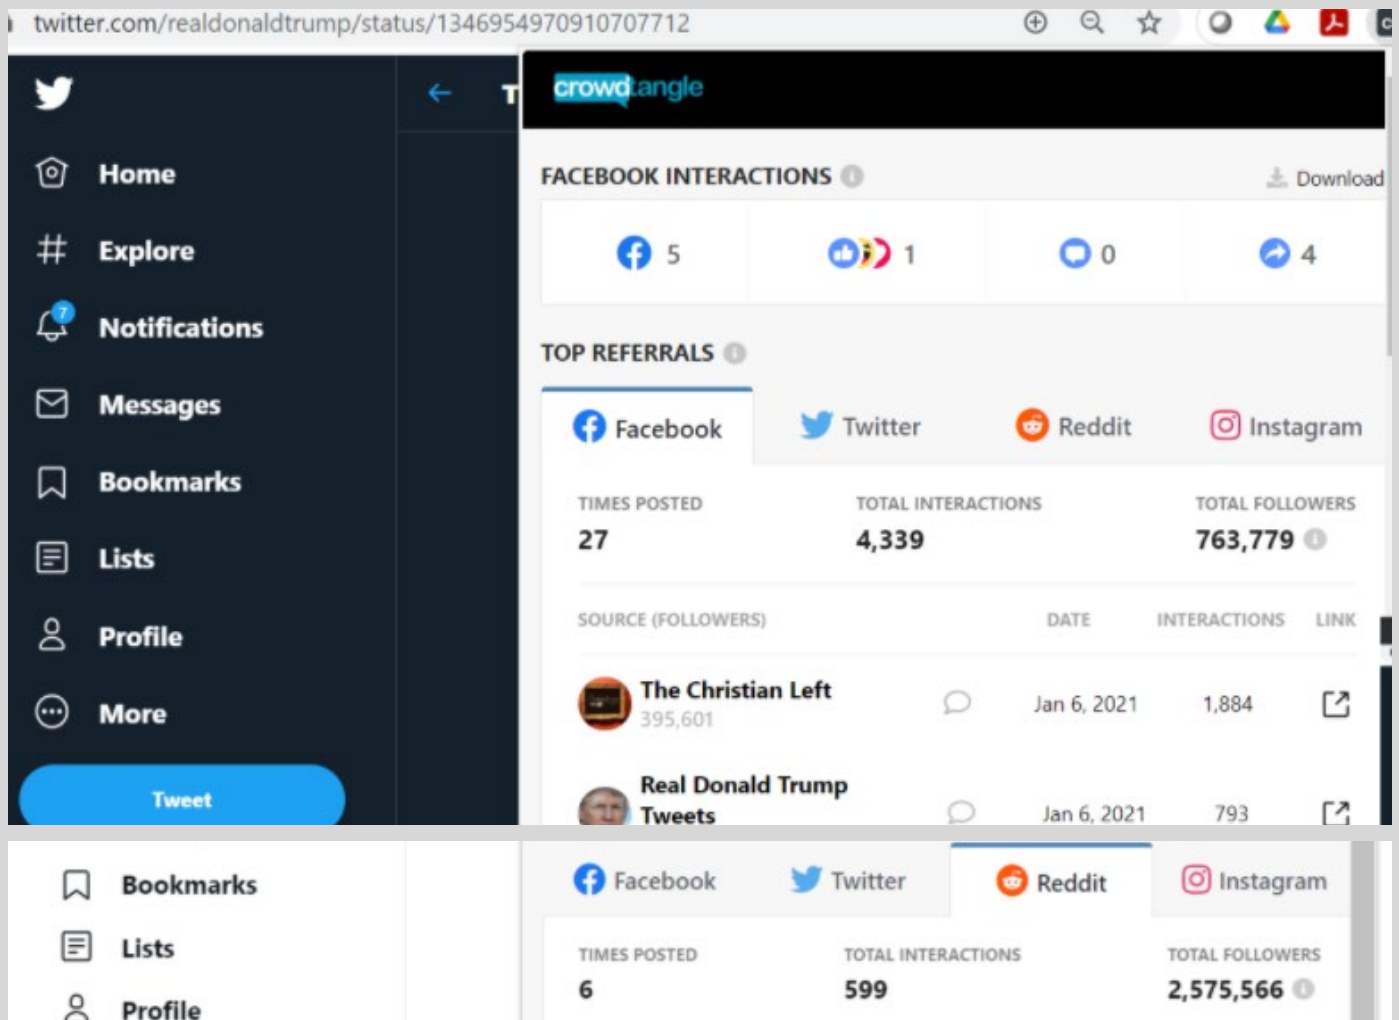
twitter.com/realdonaldtrump/status/1346954970910707712

Home
Explore
7
Notifications
Messages
Bookmarks
Lists
Profile
More
Tweet

T

crowdtangle

FACEBOOK INTERACTIONS

Download

5 1 0 4

TOP REFERRALS

Facebook Twitter Reddit Instagram

| TIMES POSTED | TOTAL INTERACTIONS | TOTAL FOLLOWERS |
|---|---|---|
| 27 | 4,339 | 763,779 |

| SOURCE (FOLLOWERS) | DATE | INTERACTIONS | LINK |
|---|---|---|---|
| The Christian Left 395,601 | Jan 6, 2021 | 1,884 | |
| Real Donald Trump Tweets | Jan 6, 2021 | 793 | |

Bookmarks
Lists
Profile

Facebook Twitter Reddit Instagram

| TIMES POSTED | TOTAL INTERACTIONS | TOTAL FOLLOWERS |
|---|---|---|
| 6 | 599 | 2,575,566 |